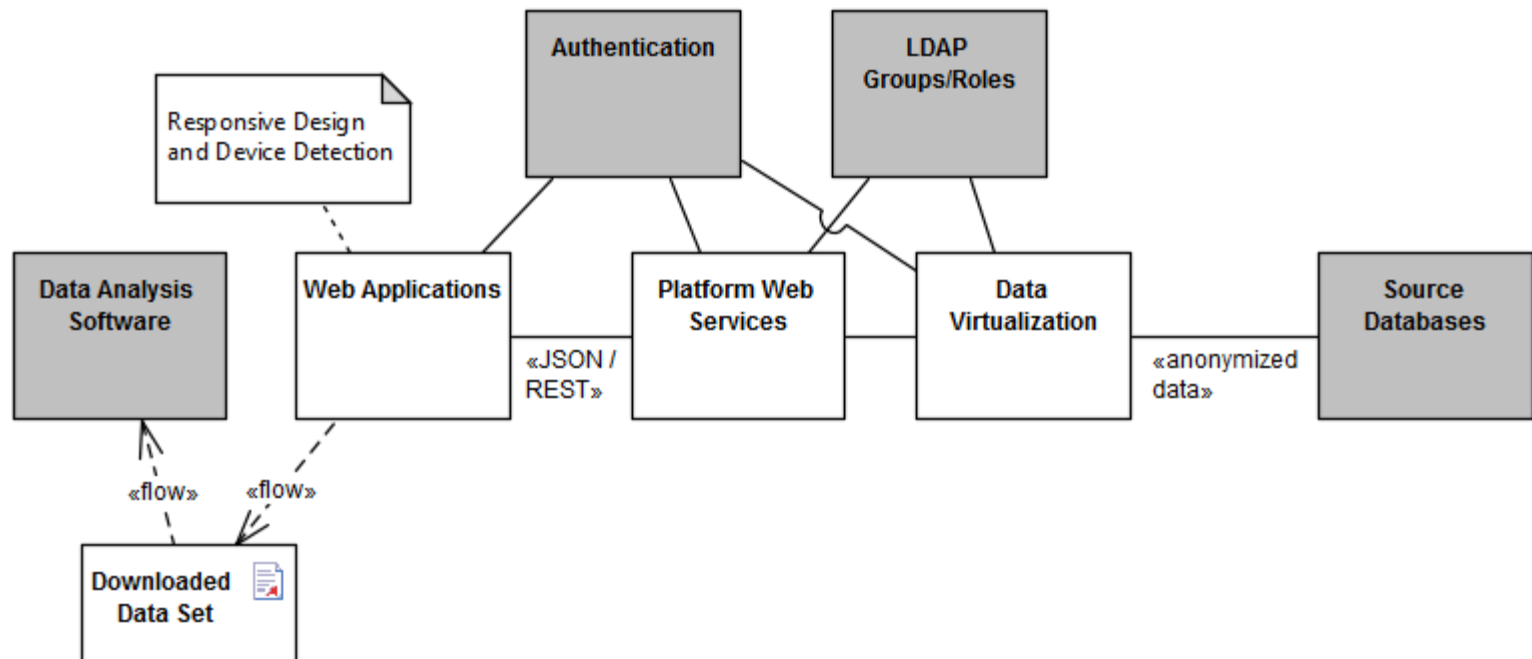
Authentication

LDAP Groups/Roles

Responsive Design and Device Detection

Data Analysis Software

Web Applications

Platform Web Services

Data Virtualization

Source Databases

«JSON / REST»

«anonymized data»

«flow»

«flow»

Downloaded Data Set